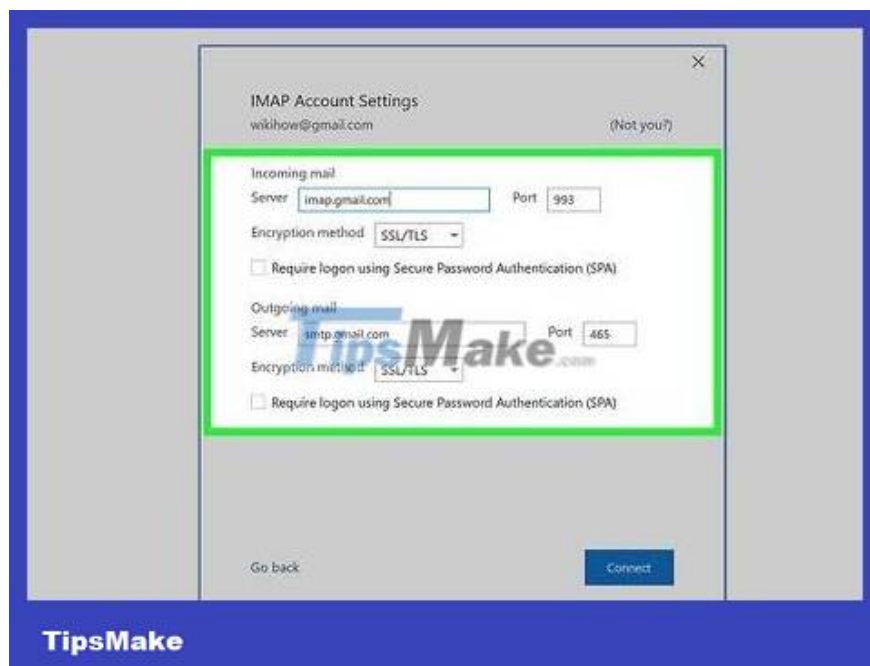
×

IMAP Account Settings
wikihow@gmail.com (Not you?)

Incoming mail
Server imap.gmail.com Port 993
Encryption method SSL/TLS
Require logon using Secure Password Authentication (SPA)

Outgoing mail
Server smtp.gmail.com Port 465
Encryption method SSL/TLS
Require logon using Secure Password Authentication (SPA)

TipsMake.com

Go back Connect

TipsMake